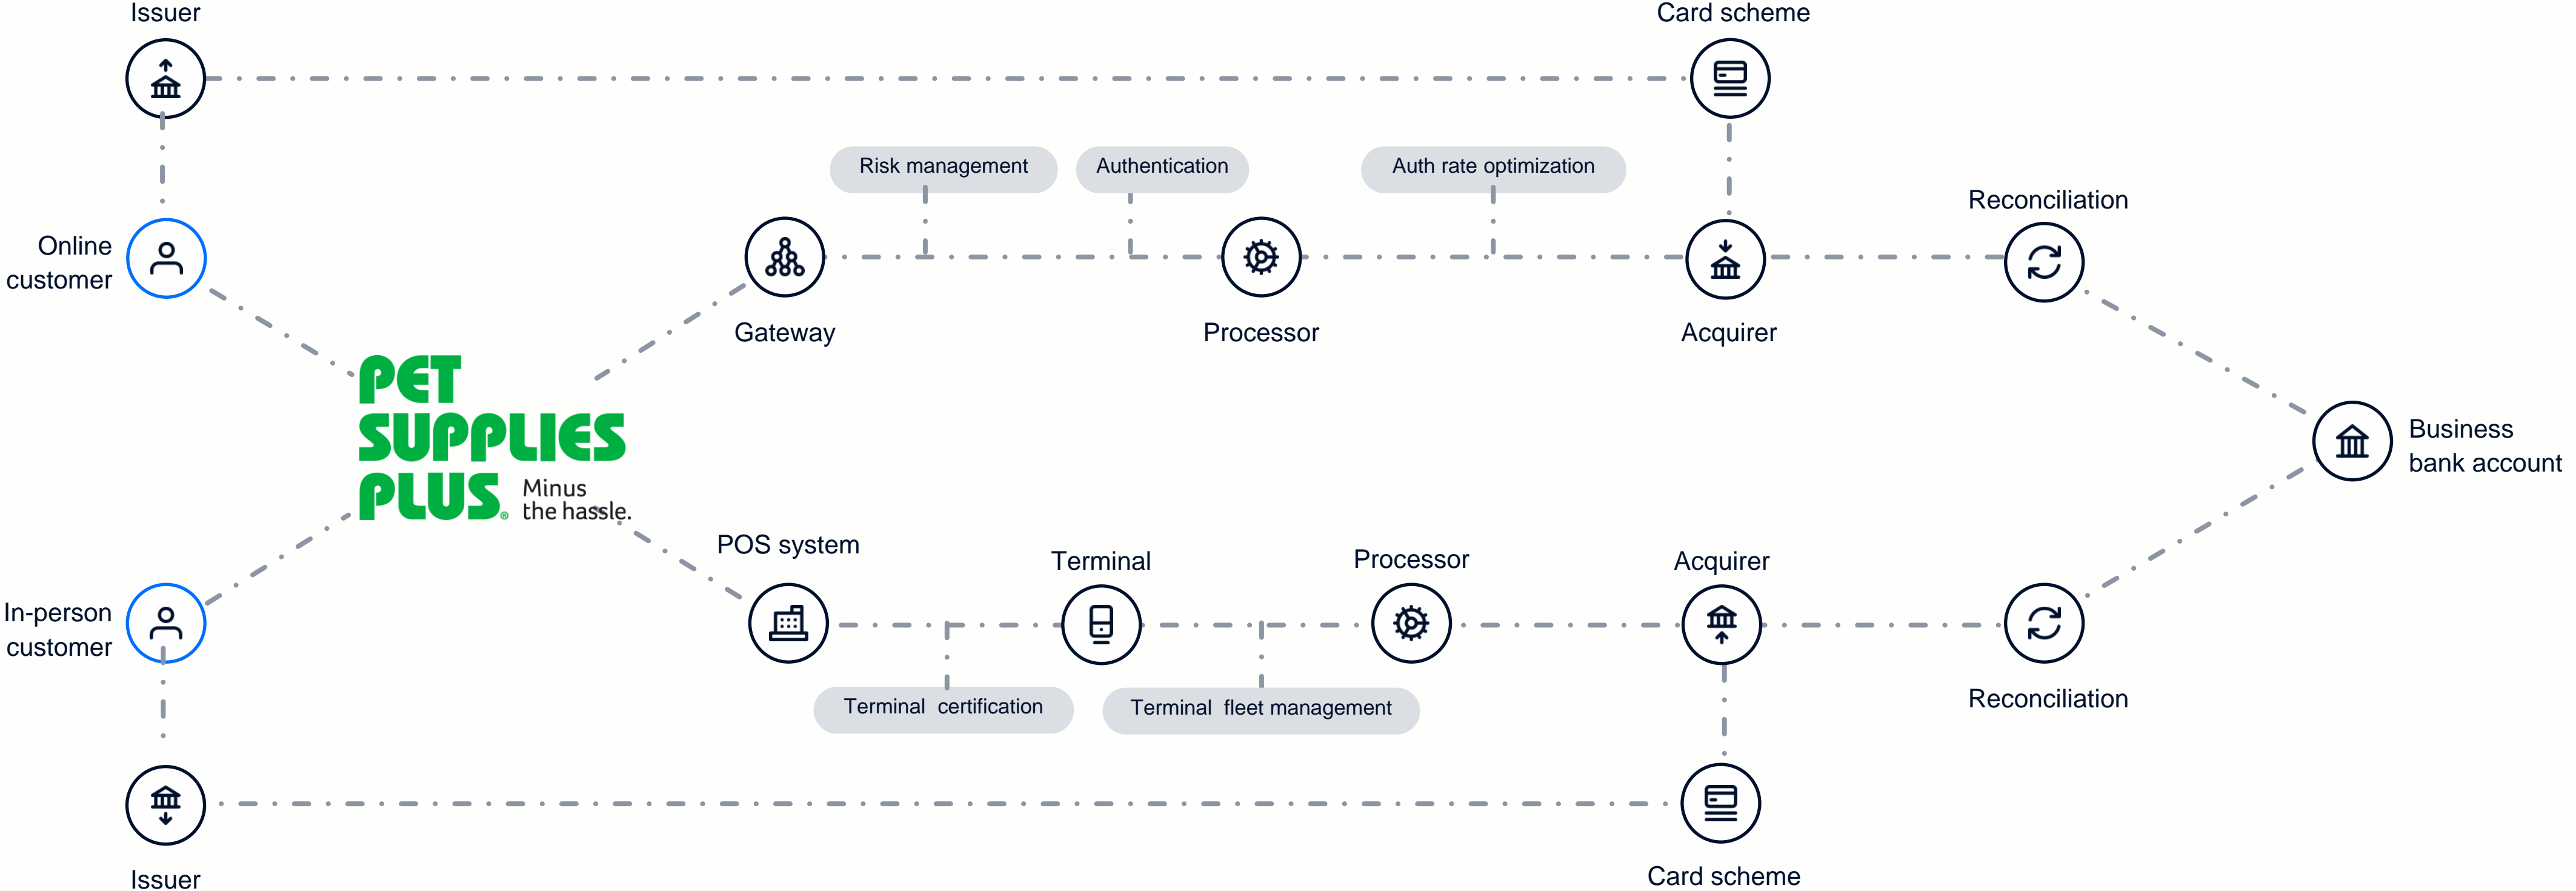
Issuer

Card scheme

Risk management

Authentication

Auth rate optimization

Reconciliation

Online customer

Gateway

Processor

Acquirer

PET SUPPLIES PLUS. Minus the hassle.

Business bank account

POS system

Terminal

Processor

Acquirer

In-person customer

Terminal certification

Terminal fleet management

Reconciliation

Issuer

Card scheme